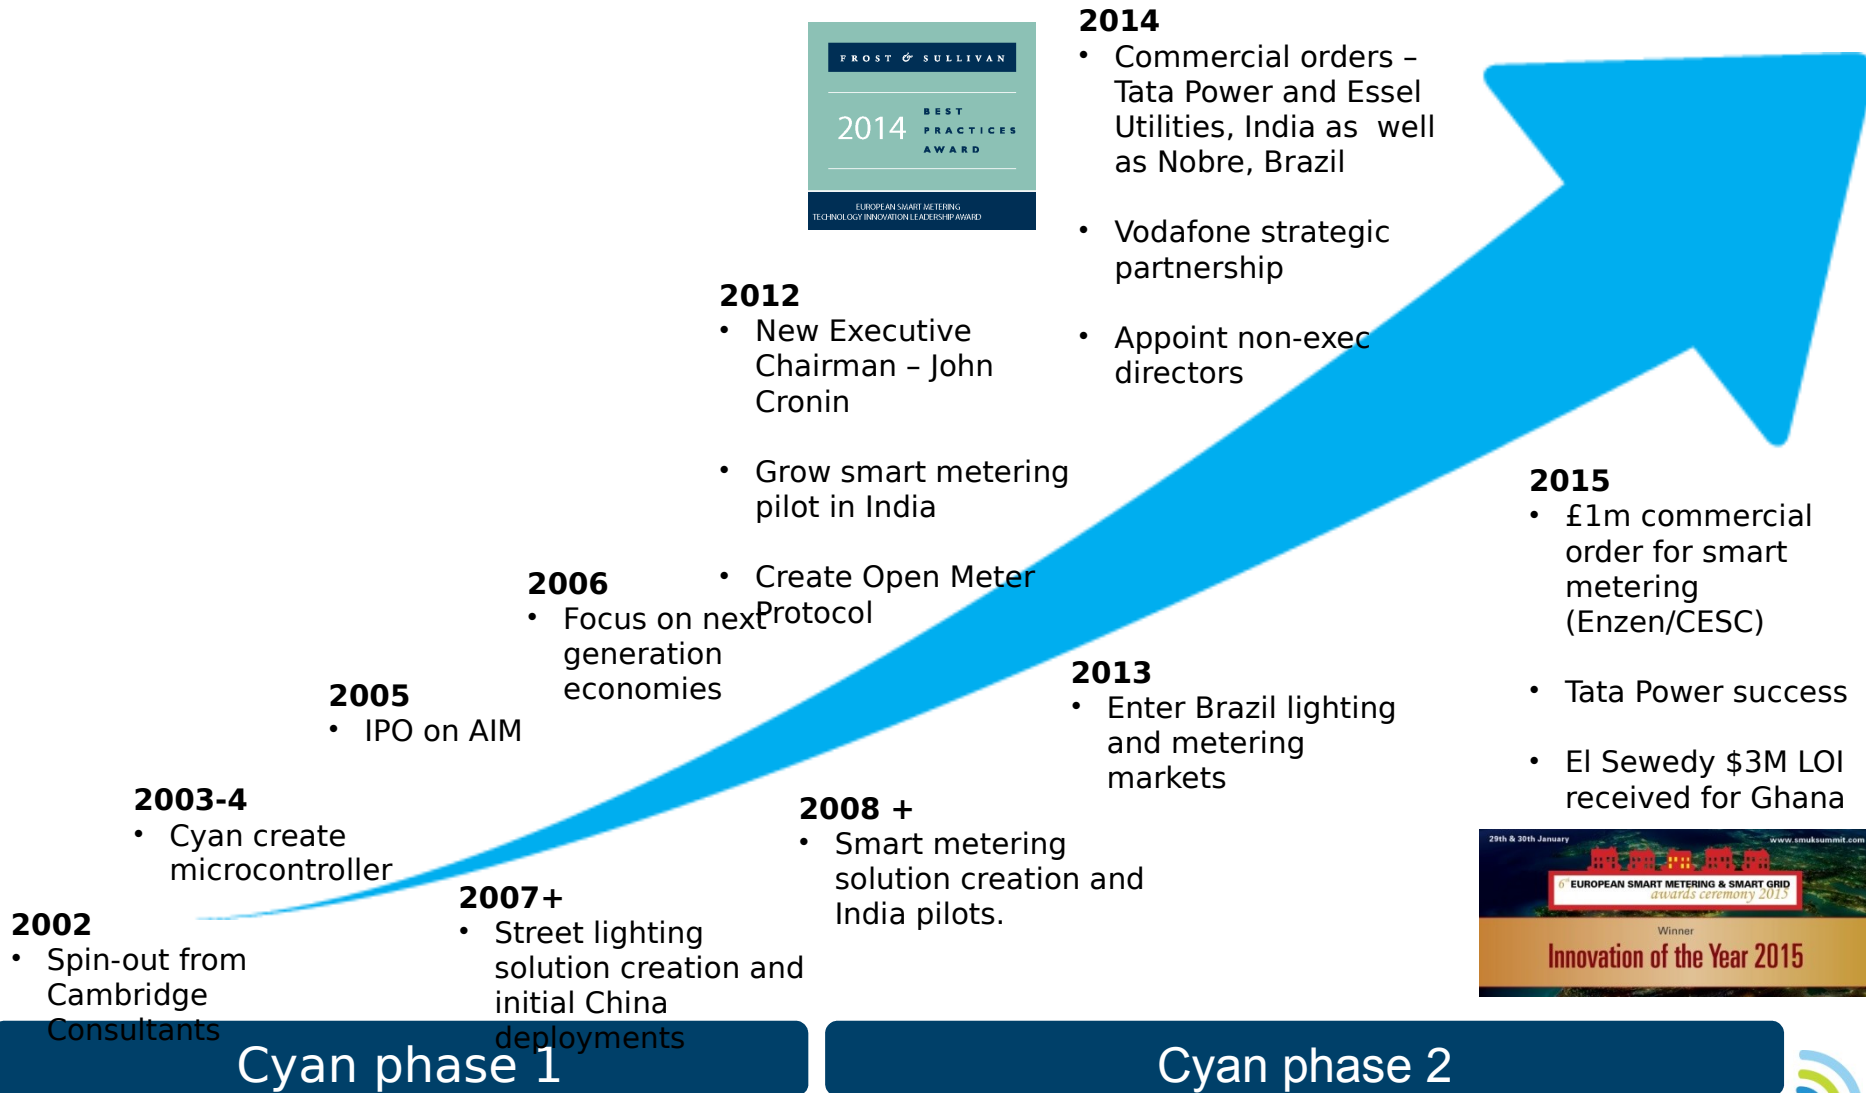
FROST & SULLIVAN

2014 BEST PRACTICES AWARD

EUROPEAN SMART METERING TECHNOLOGY INNOVATION LEADERSHIP AWARD

2014
• Commercial orders – Tata Power and Essel Utilities, India as well as Nobre, Brazil
• Vodafone strategic partnership
• Appoint non-exec directors

2012
• New Executive Chairman – John Cronin
• Grow smart metering pilot in India
• Create Open Meter Protocol

2006
• Focus on next generation economies

2005
• IPO on AIM

2003-4
• Cyan create microcontroller

2002
• Spin-out from Cambridge Consultants

2007+
• Street lighting solution creation and initial China deployments

2008 +
• Smart metering solution creation and India pilots.

2013
• Enter Brazil lighting and metering markets

2015
• £1m commercial order for smart metering (Enzen/CESC)
• Tata Power success
• El Sewedy $3M LOI received for Ghana

29th & 30th January www.smuksummit.com
6th EUROPEAN SMART METERING & SMART GRID awards ceremony 2015
Winner
Innovation of the Year 2015

Cyan phase 1

Cyan phase 2